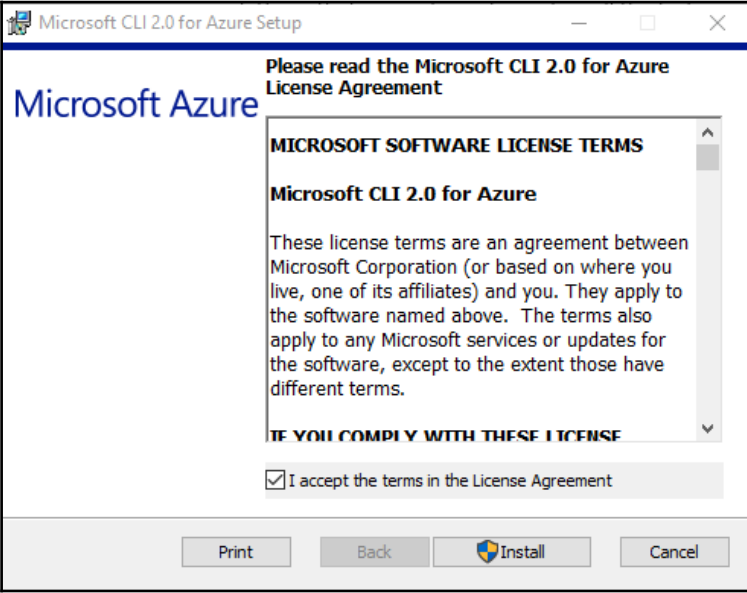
Microsoft CLI 2.0 for Azure Setup

Microsoft Azure

Please read the Microsoft CLI 2.0 for Azure License Agreement

MICROSOFT SOFTWARE LICENSE TERMS

Microsoft CLI 2.0 for Azure

These license terms are an agreement between Microsoft Corporation (or based on where you live, one of its affiliates) and you. They apply to the software named above. The terms also apply to any Microsoft services or updates for the software, except to the extent those have different terms.

IF YOU COMPLY WITH THESE LICENSE

I accept the terms in the License Agreement

Print

Back

Install

Cancel